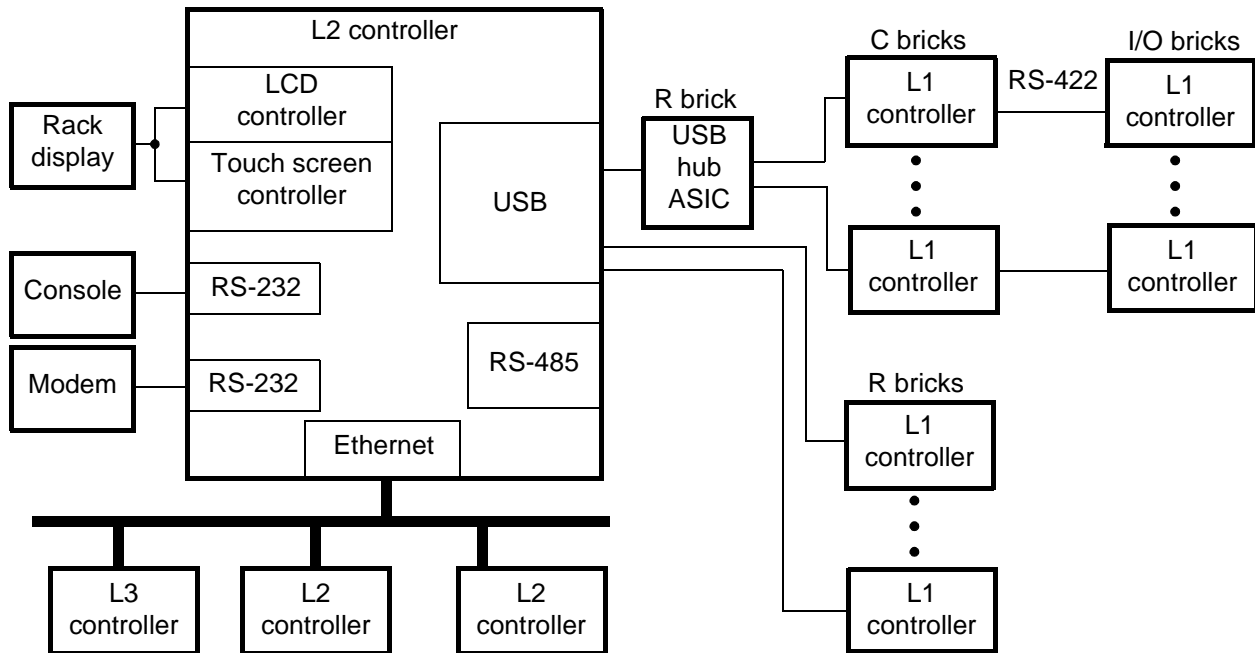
L2 controller

Rack display

LCD controller

Touch screen controller

USB

Console

RS-232

Modem

RS-232

RS-485

Ethernet

R brick

USB hub ASIC

C bricks

L1 controller

L1 controller

RS-422

I/O bricks

L1 controller

L1 controller

R bricks

L1 controller

L1 controller

L3 controller

L2 controller

L2 controller